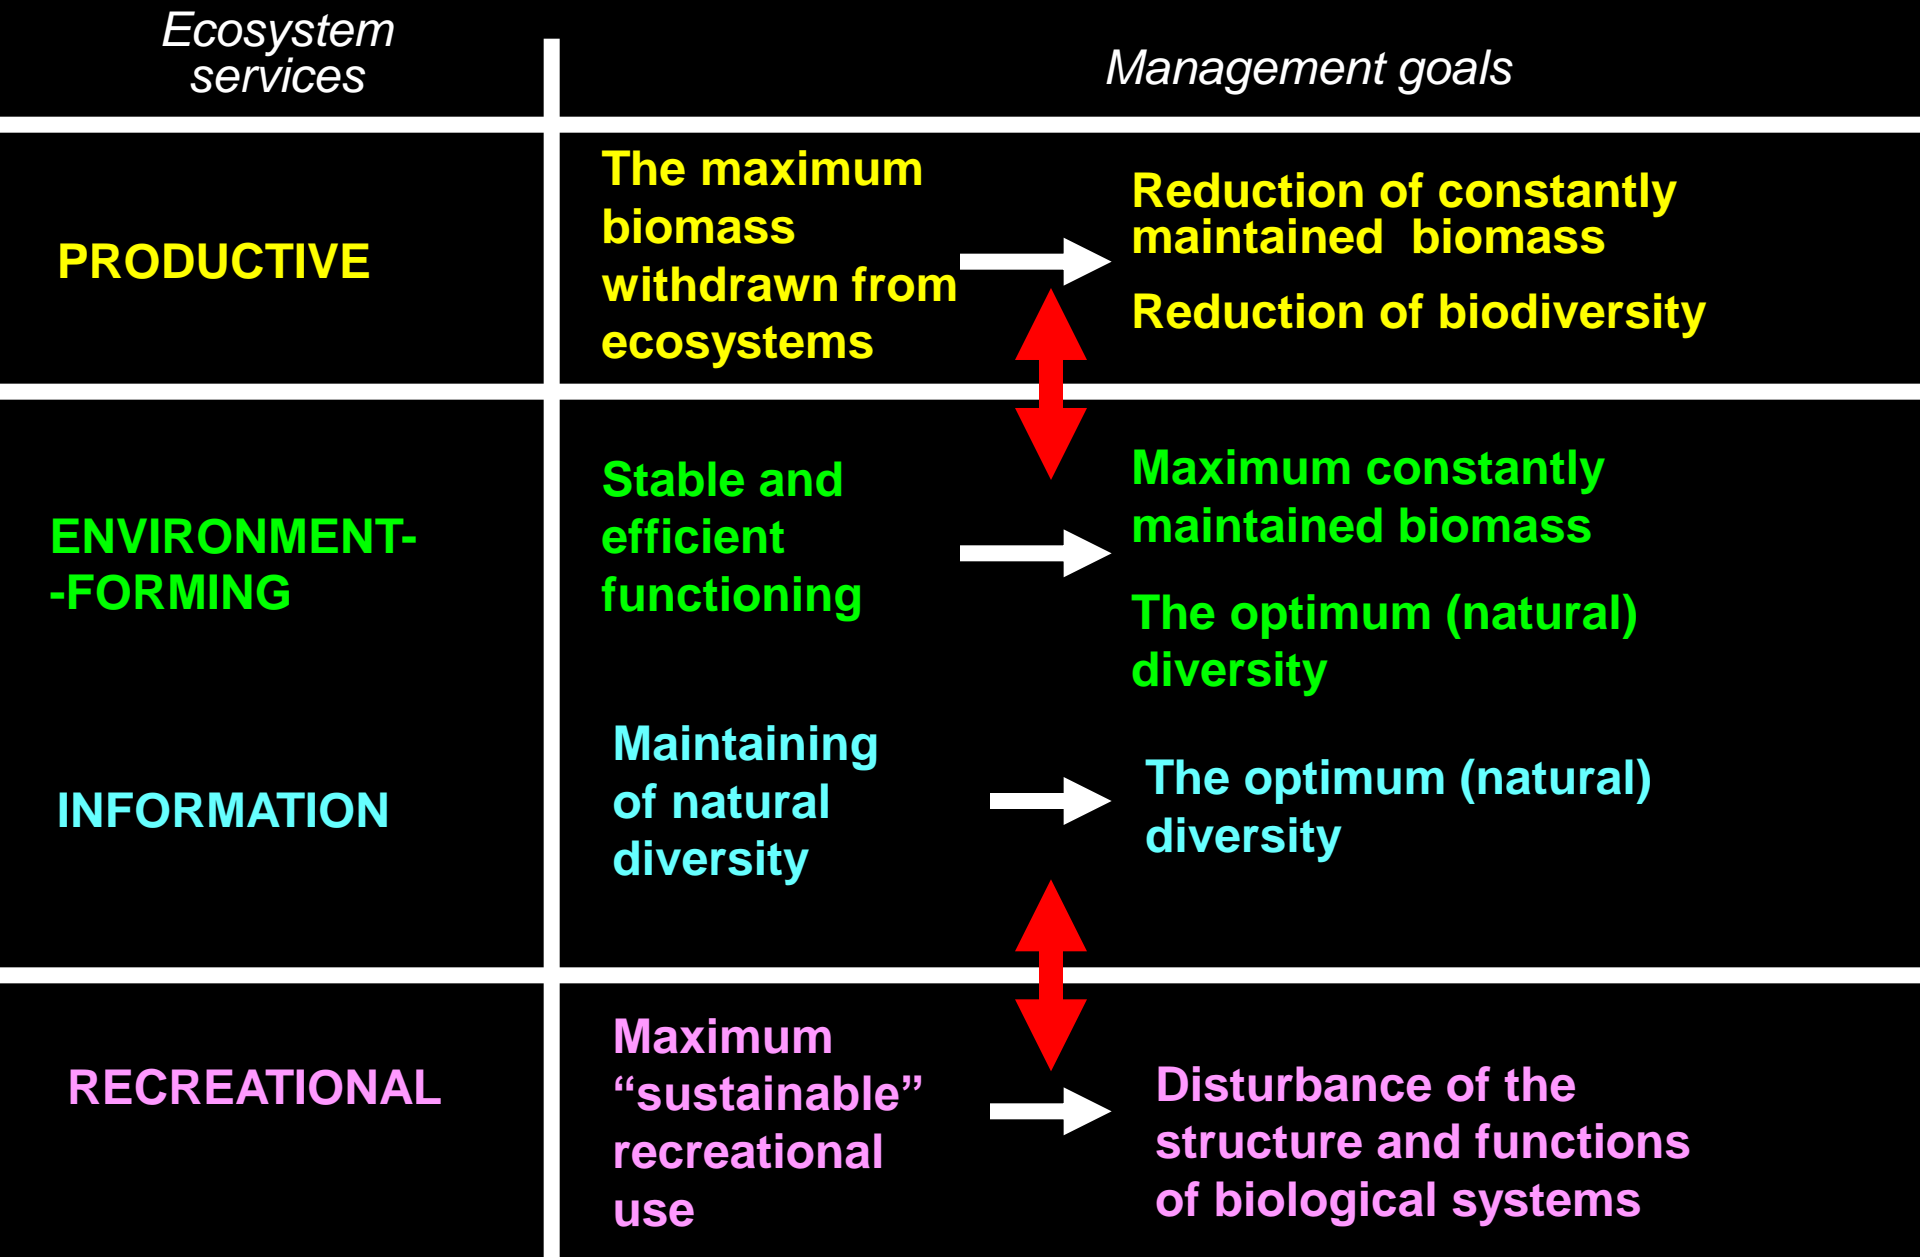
Ecosystem services

Management goals

PRODUCTIVE

The maximum biomass withdrawn from ecosystems

Reduction of constantly maintained biomass

Reduction of biodiversity

ENVIRONMENT- -FORMING

Stable and efficient functioning

Maximum constantly maintained biomass

The optimum (natural) diversity

INFORMATION

Maintaining of natural diversity

The optimum (natural) diversity

RECREATIONAL

Maximum “sustainable” recreational use

Disturbance of the structure and functions of biological systems